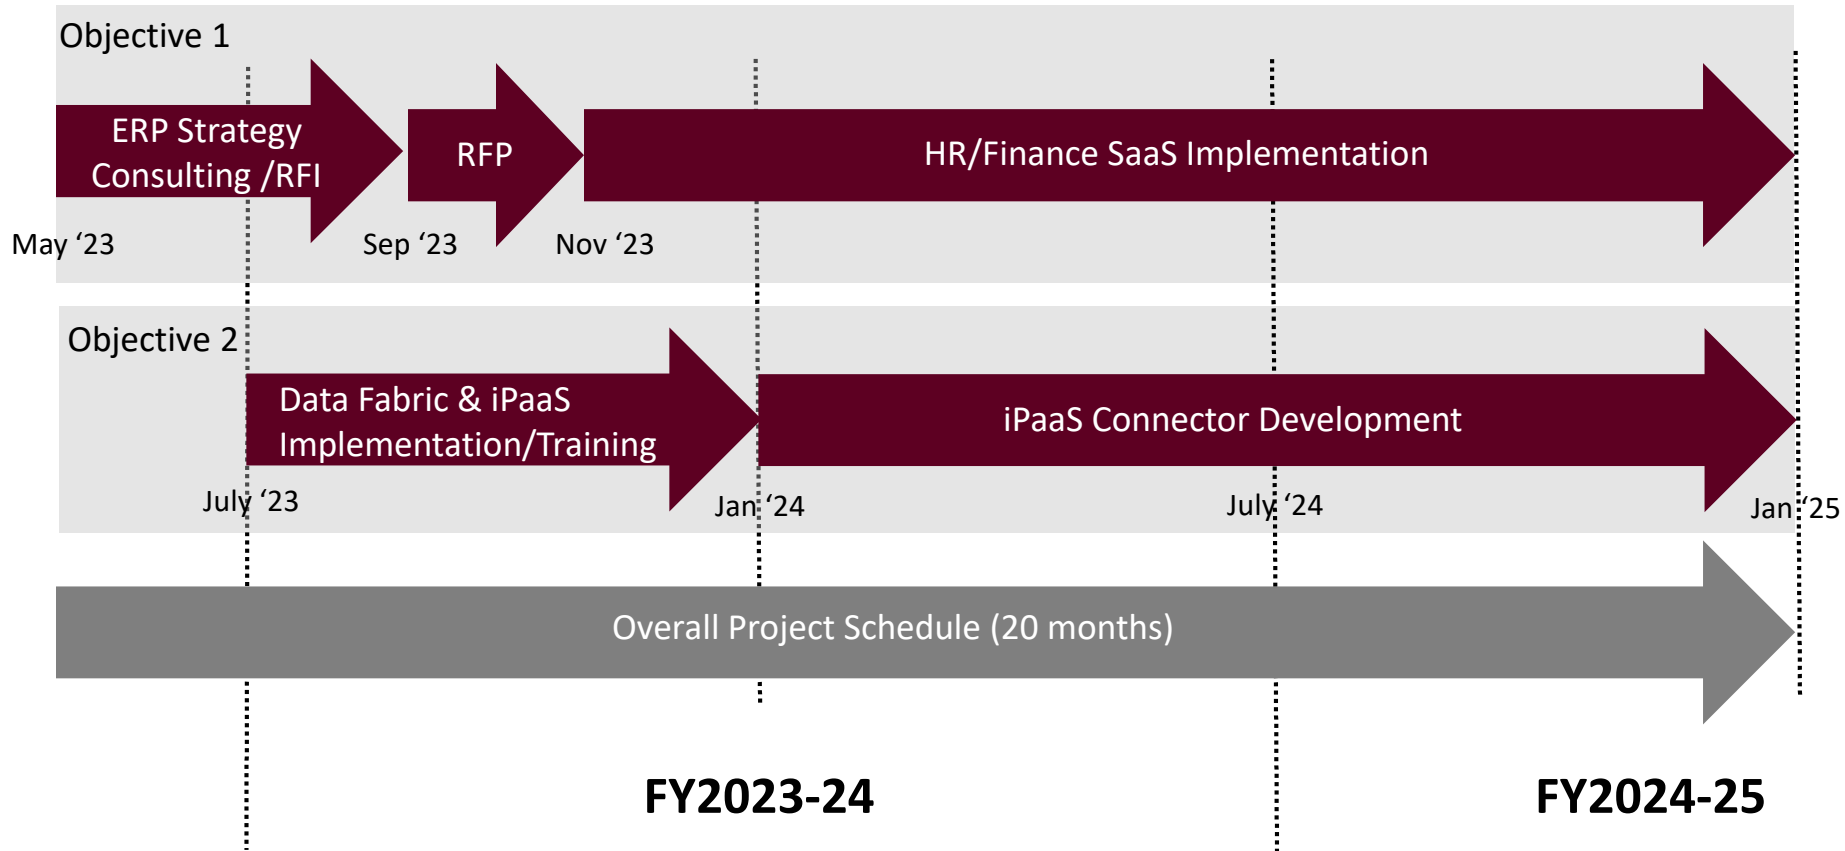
Objective 1

ERP Strategy Consulting /RFI

RFP

HR/Finance SaaS Implementation

May ‘23

Sep ‘23

Nov ‘23

Objective 2

Data Fabric & iPaaS Implementation/Training

iPaaS Connector Development

July ‘23

Jan ‘24

July ‘24

Jan ‘25

Overall Project Schedule (20 months)

FY2023-24

FY2024-25